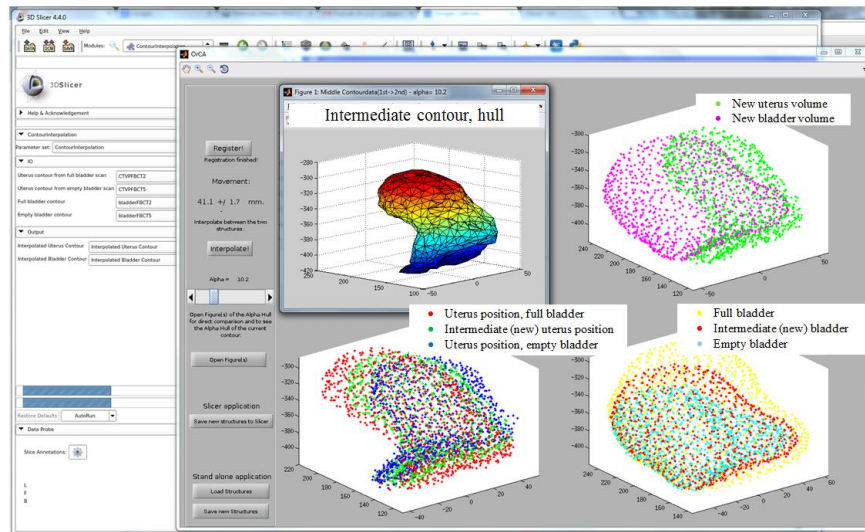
3D Slicer 4.4.0

File Edit View Help

Modules: ContourInterpolation

3DSlicer

Help & Acknowledgement

ContourInterpolation

Parameter set: ContourInterpolation

IO

Uterus contour from full bladder scan: CTVPFBCT2

Uterus contour from empty bladder scan: CTVPFBCT5

Full bladder contour: bladderFBCT2

Empty bladder contour: bladderFBCT5

Output

Interpolated Uterus Contour: Interpolated Uterus Contour

Interpolated Bladder Contour: Interpolated Bladder Contour

Restore Defaults: AutoRun

Data Probe

Slice Annotations:

L
F
B

OrCA

Register!

Registration finished!

Movement:

41.1 +/- 1.7 mm.

Interpolate between the two structures:

Interpolate!

Alpha = 10.2

Open Figure(s) of the Alpha Hull for direct comparison and to see the Alpha Hull of the current contour:

Open Figure(s)

Slicer application

Save new structures to Slicer

Stand alone application

Load Structures

Save new Structures

Figure 1: Middle Contourdata(1st->2nd) - alpha= 10.2

Intermediate contour, hull

New uterus volume
New bladder volume

Uterus position, full bladder
Intermediate (new) uterus position
Uterus position, empty bladder

Full bladder
Intermediate (new) bladder
Empty bladder